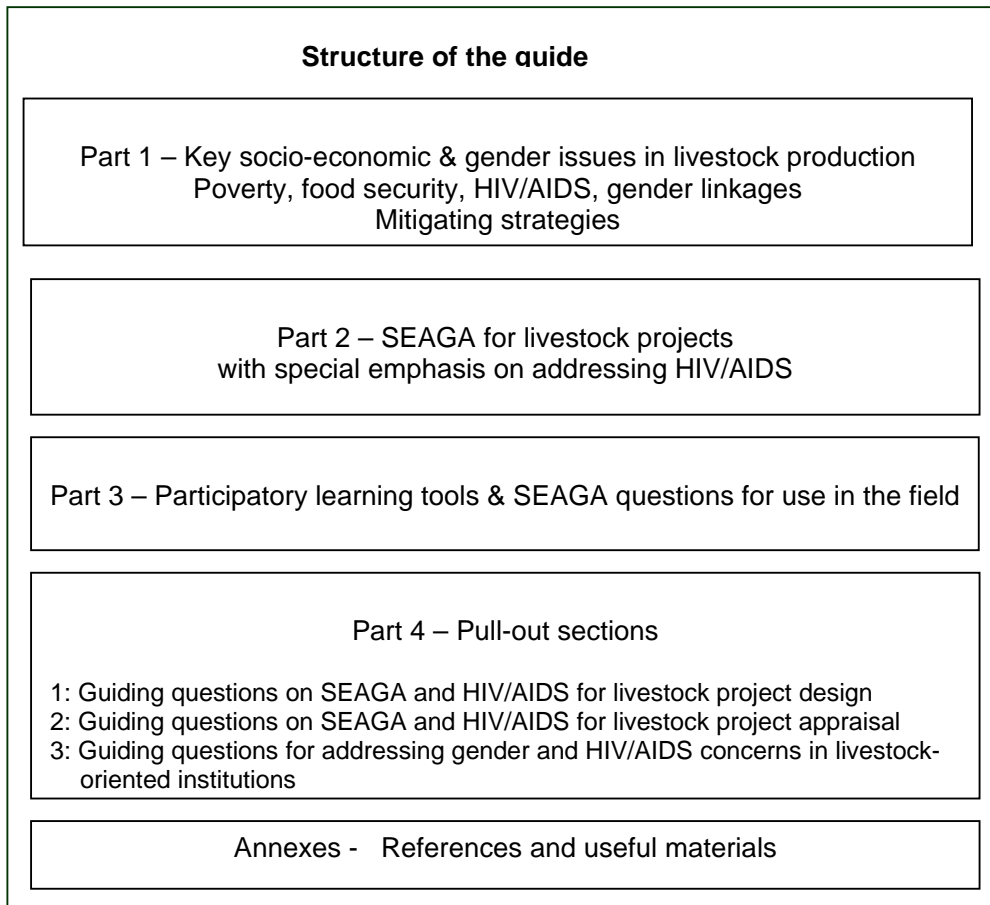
Structure of the guide

Part 1 – Key socio-economic & gender issues in livestock production
Poverty, food security, HIV/AIDS, gender linkages
Mitigating strategies

Part 2 – SEAGA for livestock projects
with special emphasis on addressing HIV/AIDS

Part 3 – Participatory learning tools & SEAGA questions for use in the field

Part 4 – Pull-out sections

1: Guiding questions on SEAGA and HIV/AIDS for livestock project design
2: Guiding questions on SEAGA and HIV/AIDS for livestock project appraisal
3: Guiding questions for addressing gender and HIV/AIDS concerns in livestock-oriented institutions

Annexes - References and useful materials